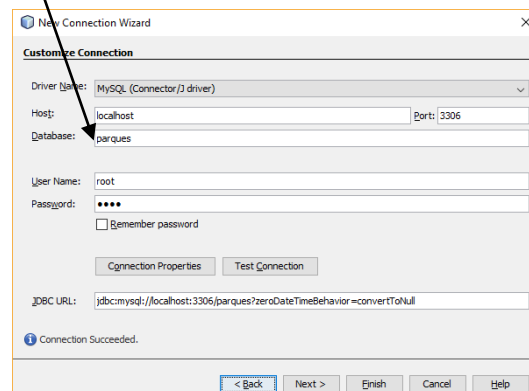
New Connection Wizard

Customize Connection

Driver Name: MySQL (Connector/J driver)

Host: localhost Port: 3306

Database: parques

User Name: root

Password: ••••

Remember password

Connection Properties Test Connection

JDBC URL: jdbc:mysql://localhost:3306/parques?zeroDateTimeBehavior=convertToNull

Connection Succeeded.

< Back Next > Finish Cancel Help